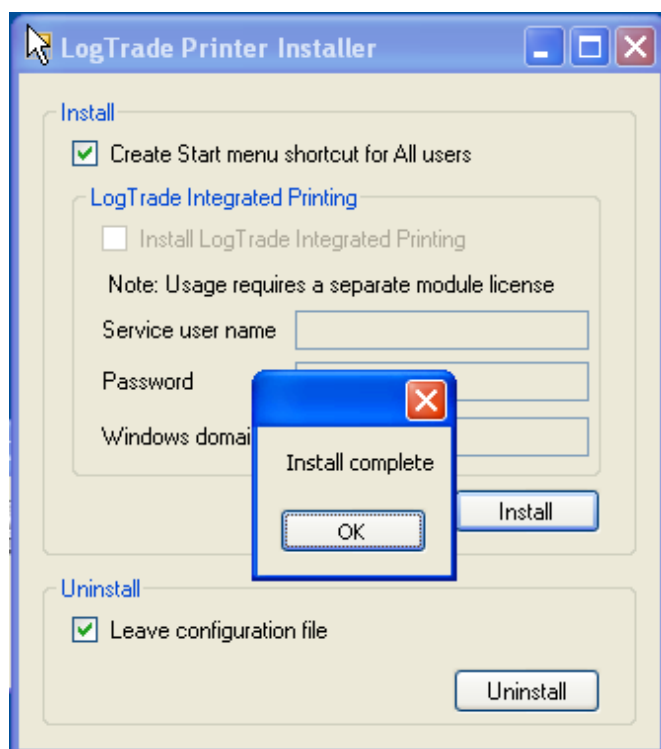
LogTrade Printer Installer

Install

Create Start menu shortcut for All users

LogTrade Integrated Printing

Install LogTrade Integrated Printing

Note: Usage requires a separate module license

Service user name

Password

Windows domai

Install complete

OK

Install

Uninstall

Leave configuration file

Uninstall